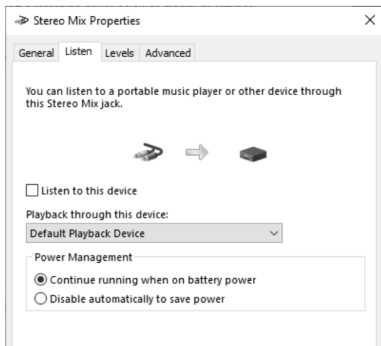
Stereo Mix Properties

×

General Listen Levels Advanced

You can listen to a portable music player or other device through this Stereo Mix jack.

Listen to this device

Playback through this device:

Default Playback Device

Power Management

Continue running when on battery power

Disable automatically to save power